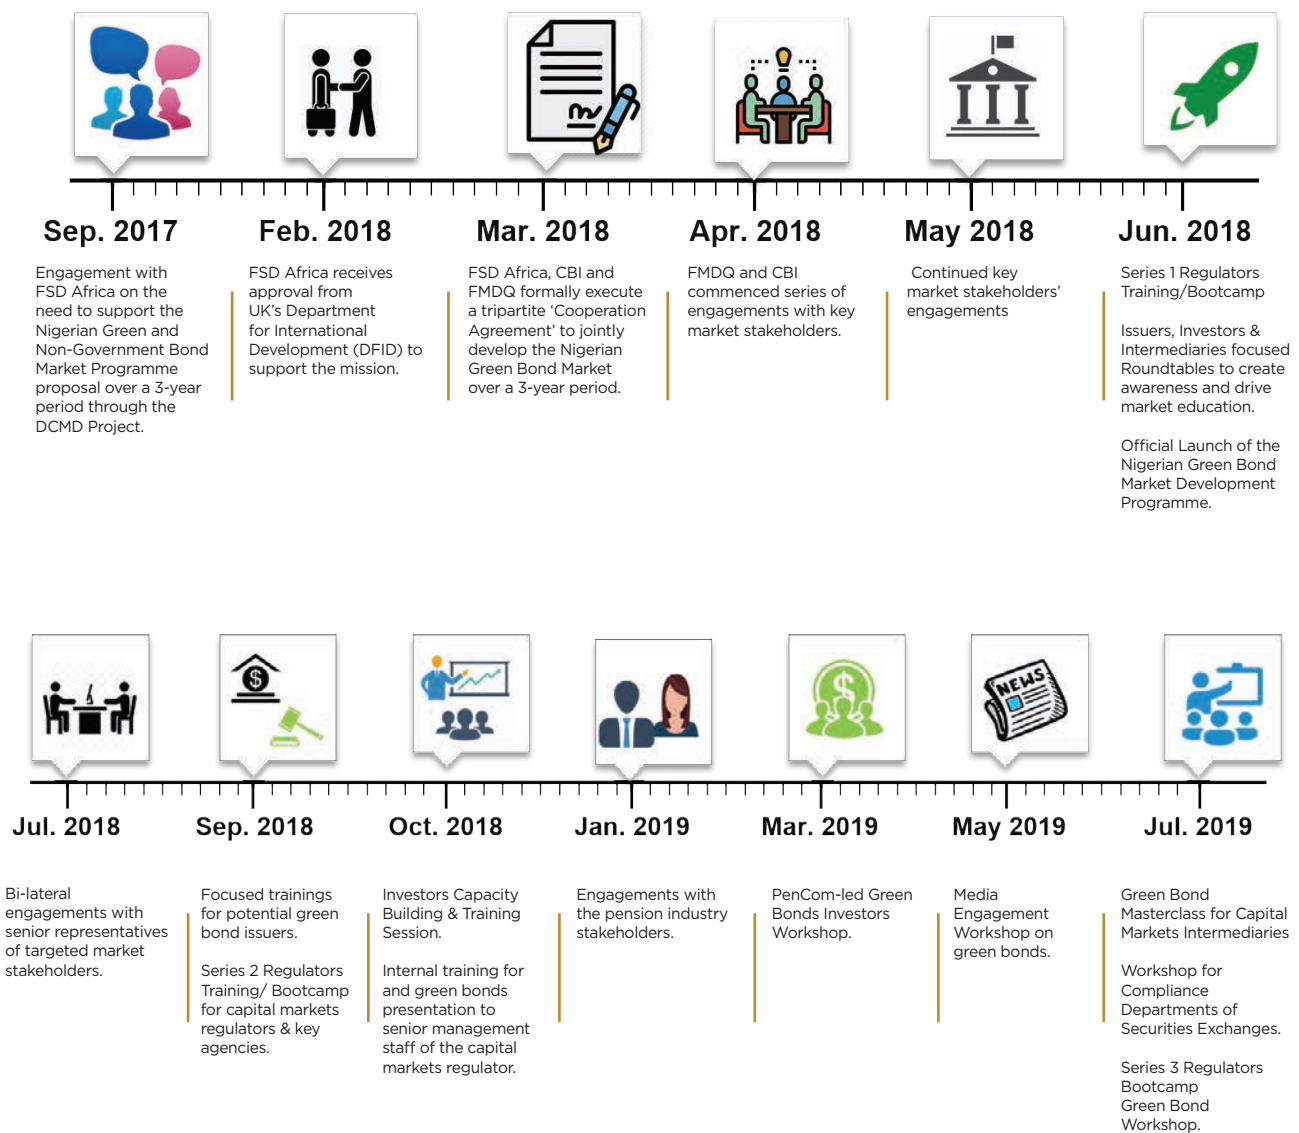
Sep. 2017

Engagement with FSD Africa on the need to support the Nigerian Green and Non-Government Bond Market Programme proposal over a 3-year period through the DCMD Project.

Feb. 2018

FSD Africa receives approval from UK's Department for International Development (DFID) to support the mission.

Mar. 2018

FSD Africa, CBI and FMDQ formally execute a tripartite 'Cooperation Agreement' to jointly develop the Nigerian Green Bond Market over a 3-year period.

Apr. 2018

FMDQ and CBI commenced series of engagements with key market stakeholders.

May 2018

Continued key market stakeholders' engagements

Jun. 2018

Series 1 Regulators Training/Bootcamp

Issuers, Investors & Intermediaries focused Roundtables to create awareness and drive market education.

Official Launch of the Nigerian Green Bond Market Development Programme.

NEWS

Jul. 2018

Bi-lateral engagements with senior representatives of targeted market stakeholders.

Sep. 2018

Focused trainings for potential green bond issuers.

Series 2 Regulators Training/ Bootcamp for capital markets regulators & key agencies.

Oct. 2018

Investors Capacity Building & Training Session.

Internal training for and green bonds presentation to senior management staff of the capital markets regulator.

Jan. 2019

Engagements with the pension industry stakeholders.

Mar. 2019

PenCom-led Green Bonds Investors Workshop.

May 2019

Media Engagement Workshop on green bonds.

Jul. 2019

Green Bond Masterclass for Capital Markets Intermediaries

Workshop for Compliance Departments of Securities Exchanges.

Series 3 Regulators Bootcamp Green Bond Workshop.